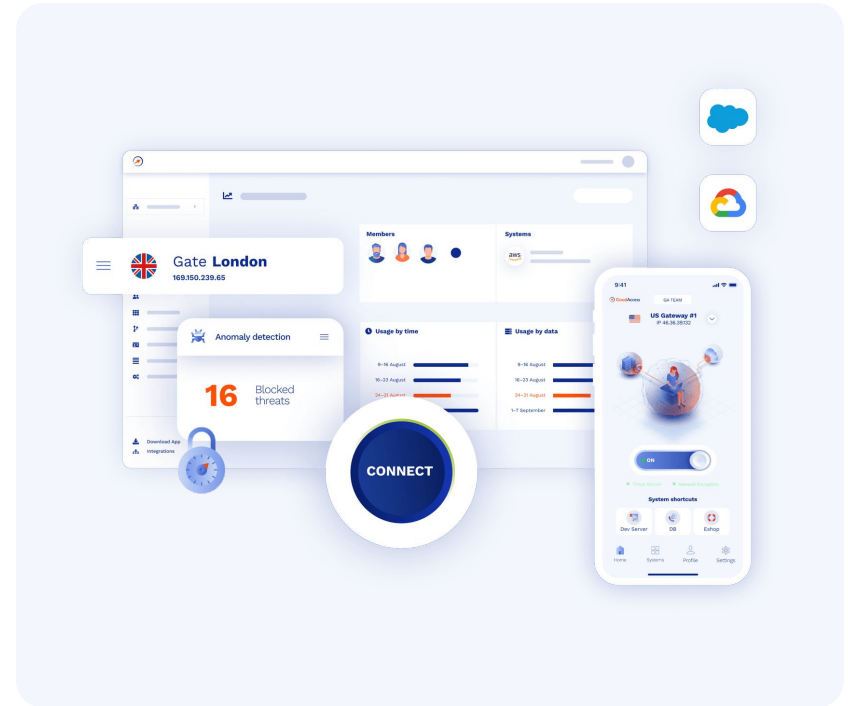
Gate **London**
169.150.239.65

Members

Systems

aws

Anomaly detection

16 Blocked threats

Usage by time

9–16 August
16–23 August
24–31 August

Usage by data

9–16 August
16–23 August
24–31 August
1–7 September

Download App
Integrations

CONNECT

9:41

GoodAccess

QA TEAM

US Gateway #1
IP 46.36.38132

ON

System shortcuts

Dev Server
DB
Eshop

Home
Systems
Profile
Settings